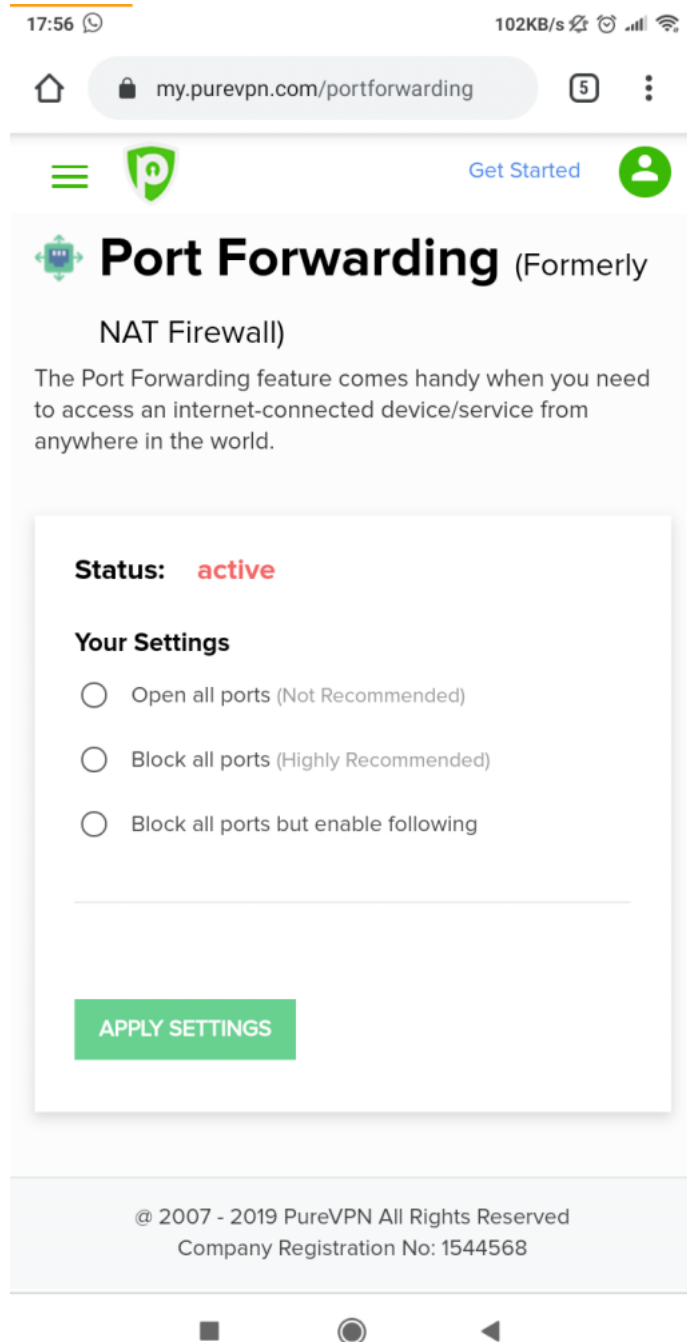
17:56

102KB/s

my.purevpn.com/portforwarding

5

Get Started

Port Forwarding (Formerly NAT Firewall)

The Port Forwarding feature comes handy when you need to access an internet-connected device/service from anywhere in the world.

Status: active

Your Settings

Open all ports (Not Recommended)

Block all ports (Highly Recommended)

Block all ports but enable following

APPLY SETTINGS

@ 2007 - 2019 PureVPN All Rights Reserved
Company Registration No: 1544568